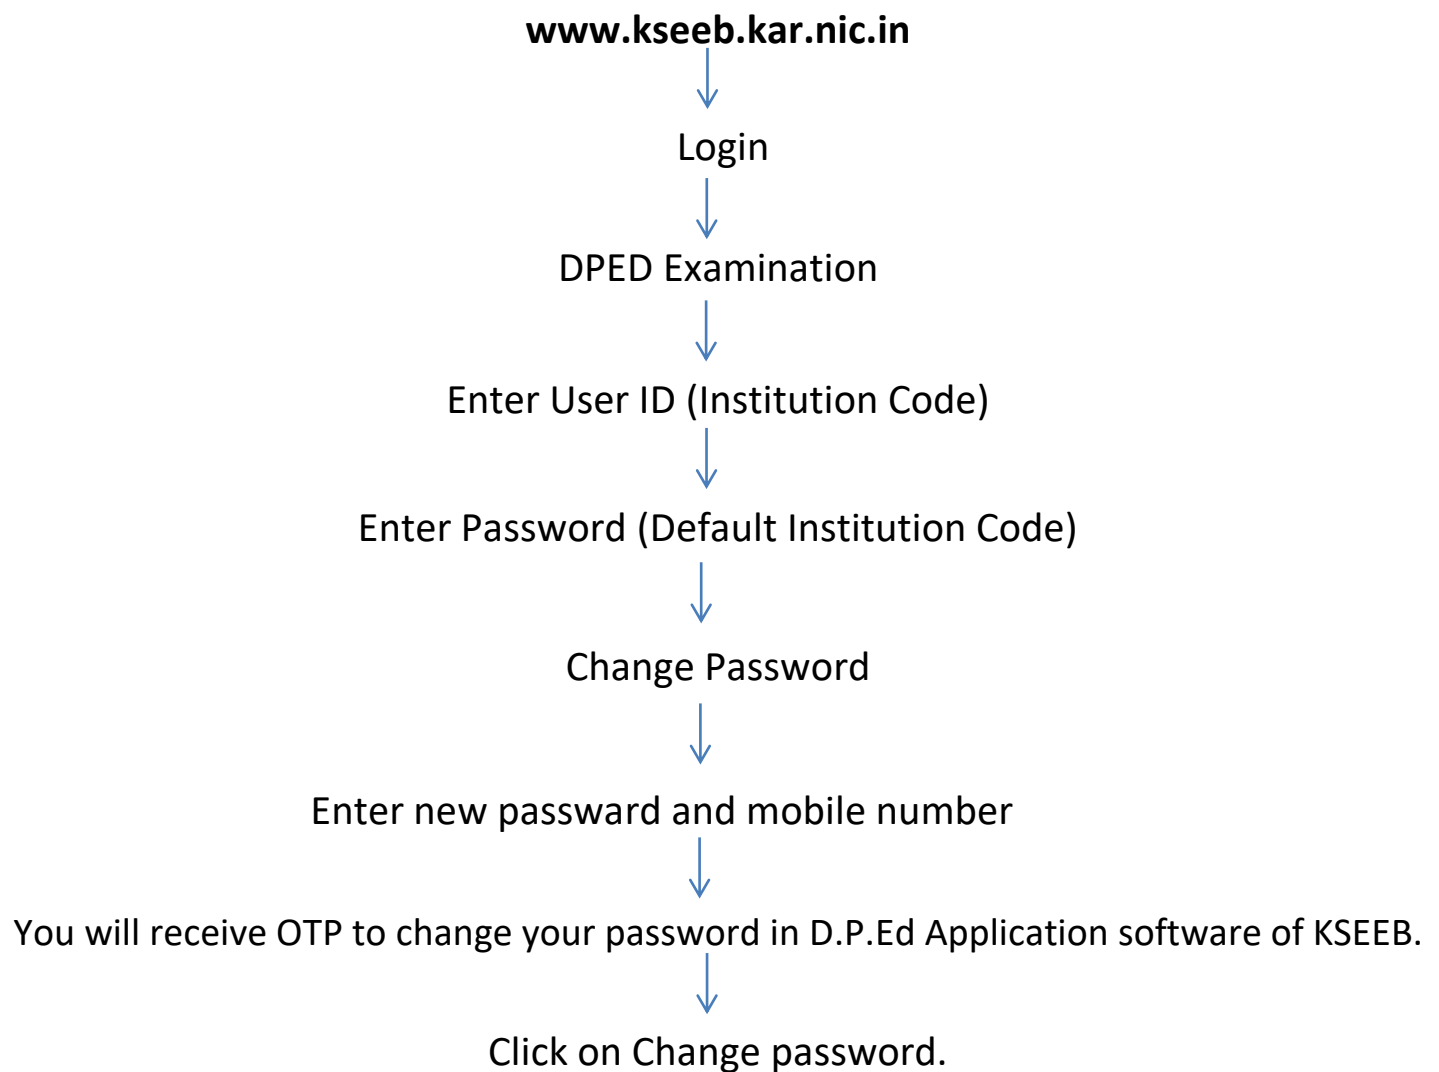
www.kseeb.kar.nic.in

Login

DPED Examination

Enter User ID (Institution Code)

Enter Password (Default Institution Code)

Change Password

Enter new passward and mobile number

You will receive OTP to change your password in D.P.Ed Application software of KSEEB.

Click on Change password.